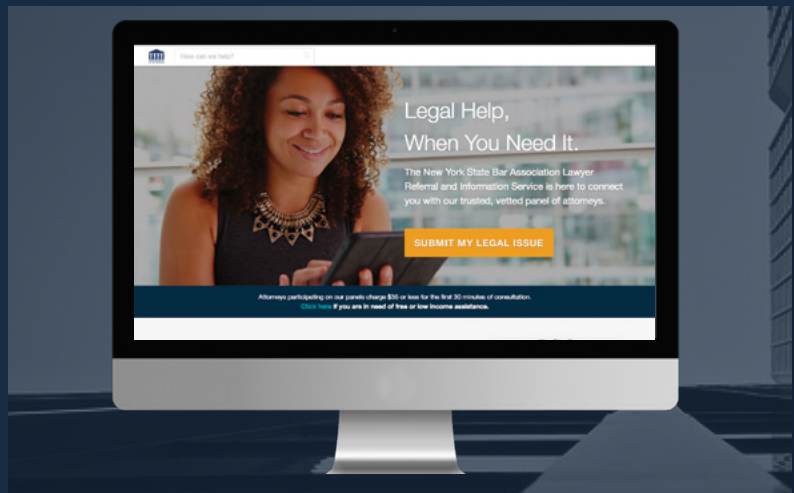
How can we help?

Legal Help, When You Need It.

The New York State Bar Association Lawyer Referral and Information Service is here to connect you with our trusted, vetted panel of attorneys.

SUBMIT MY LEGAL ISSUE

Attorneys participating on our panels charge $35 or less for the first 30 minutes of consultation.
Click here if you are in need of free or low income assistance.